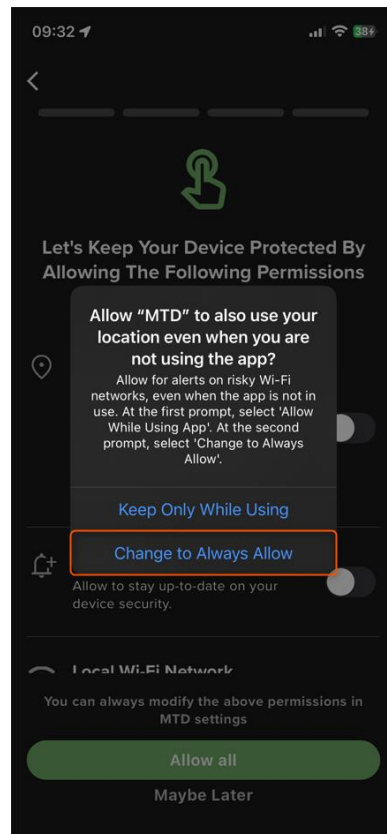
09:32

38+

<

Let's Keep Your Device Protected By Allowing The Following Permissions

Allow "MTD" to also use your location even when you are not using the app?

Allow for alerts on risky Wi-Fi networks, even when the app is not in use. At the first prompt, select 'Allow While Using App'. At the second prompt, select 'Change to Always Allow'.

Keep Only While Using

Change to Always Allow

Allow to stay up-to-date on your device security.

Local Wi-Fi Network

You can always modify the above permissions in MTD settings

Allow all

Maybe Later